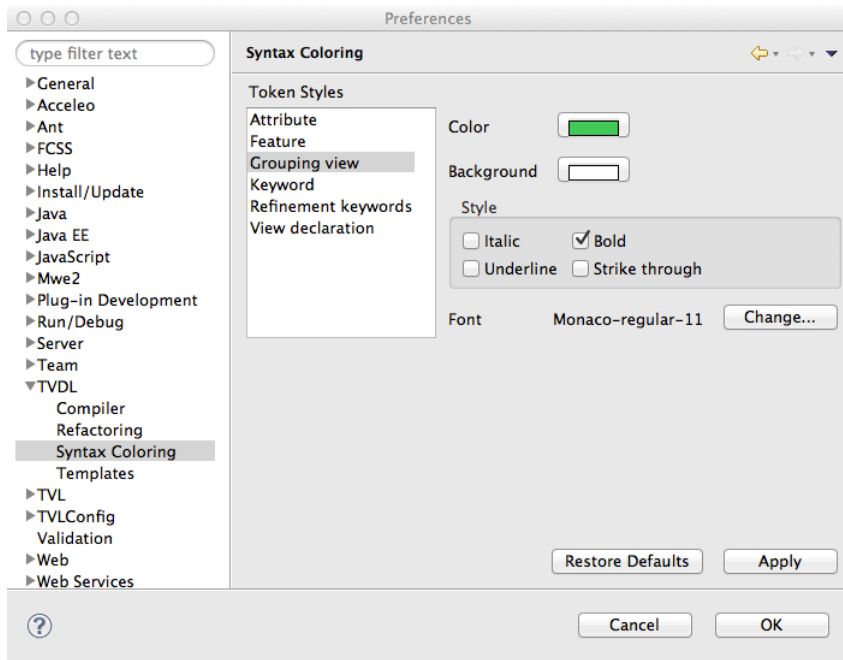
Preferences

type filter text

General
Acceleo
Ant
FCSS
Help
Install/Update
Java
Java EE
JavaScript
Mwe2
Plug-in Development
Run/Debug
Server
Team
TVDL
Compiler
Refactoring
Syntax Coloring
Templates
TVL
TVLConfig
Validation
Web
Web Services

Syntax Coloring

Token Styles

Attribute
Feature
Grouping view
Keyword
Refinement keywords
View declaration

Color

Background

Style

Italic
Bold
Underline
Strike through

Font Monaco-regular-11 Change...

Restore Defaults Apply

?

Cancel OK